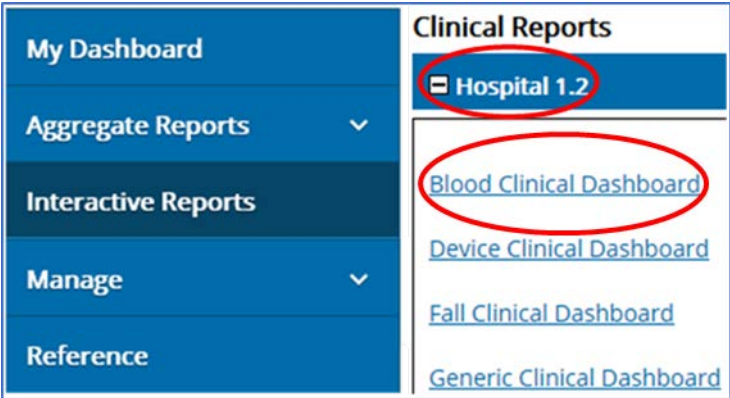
My Dashboard

Aggregate Reports

Interactive Reports

Manage

Reference

Clinical Reports

Hospital 1.2

Blood Clinical Dashboard

Device Clinical Dashboard

Fall Clinical Dashboard

Generic Clinical Dashboard